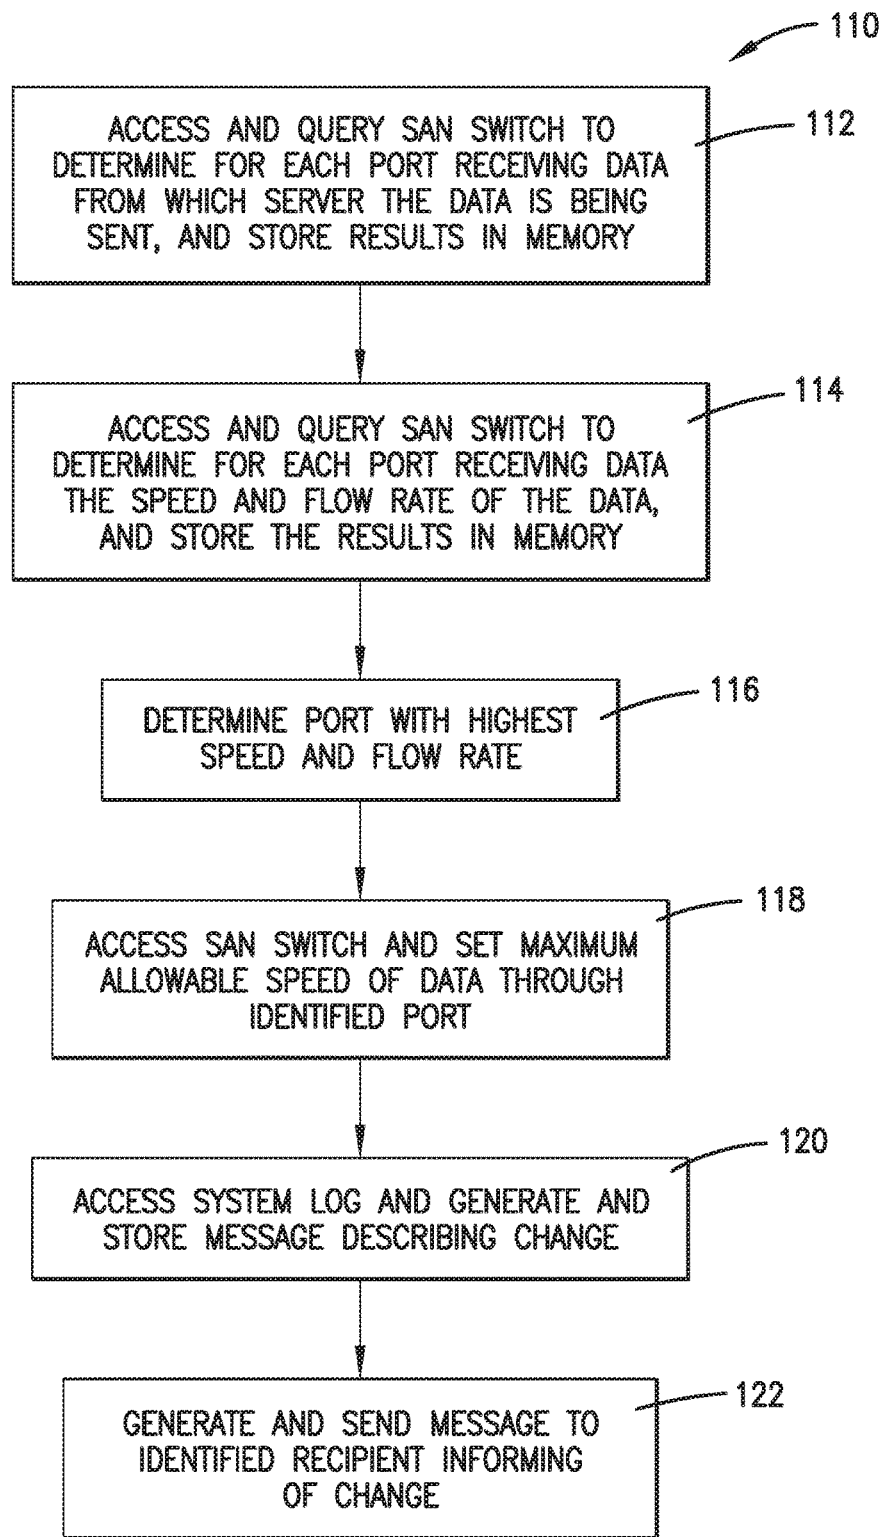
110

ACCESS AND QUERY SAN SWITCH TO DETERMINE FOR EACH PORT RECEIVING DATA FROM WHICH SERVER THE DATA IS BEING SENT, AND STORE RESULTS IN MEMORY

112

ACCESS AND QUERY SAN SWITCH TO DETERMINE FOR EACH PORT RECEIVING DATA THE SPEED AND FLOW RATE OF THE DATA, AND STORE THE RESULTS IN MEMORY

114

DETERMINE PORT WITH HIGHEST SPEED AND FLOW RATE

116

ACCESS SAN SWITCH AND SET MAXIMUM ALLOWABLE SPEED OF DATA THROUGH IDENTIFIED PORT

118

ACCESS SYSTEM LOG AND GENERATE AND STORE MESSAGE DESCRIBING CHANGE

120

GENERATE AND SEND MESSAGE TO IDENTIFIED RECIPIENT INFORMING OF CHANGE

122